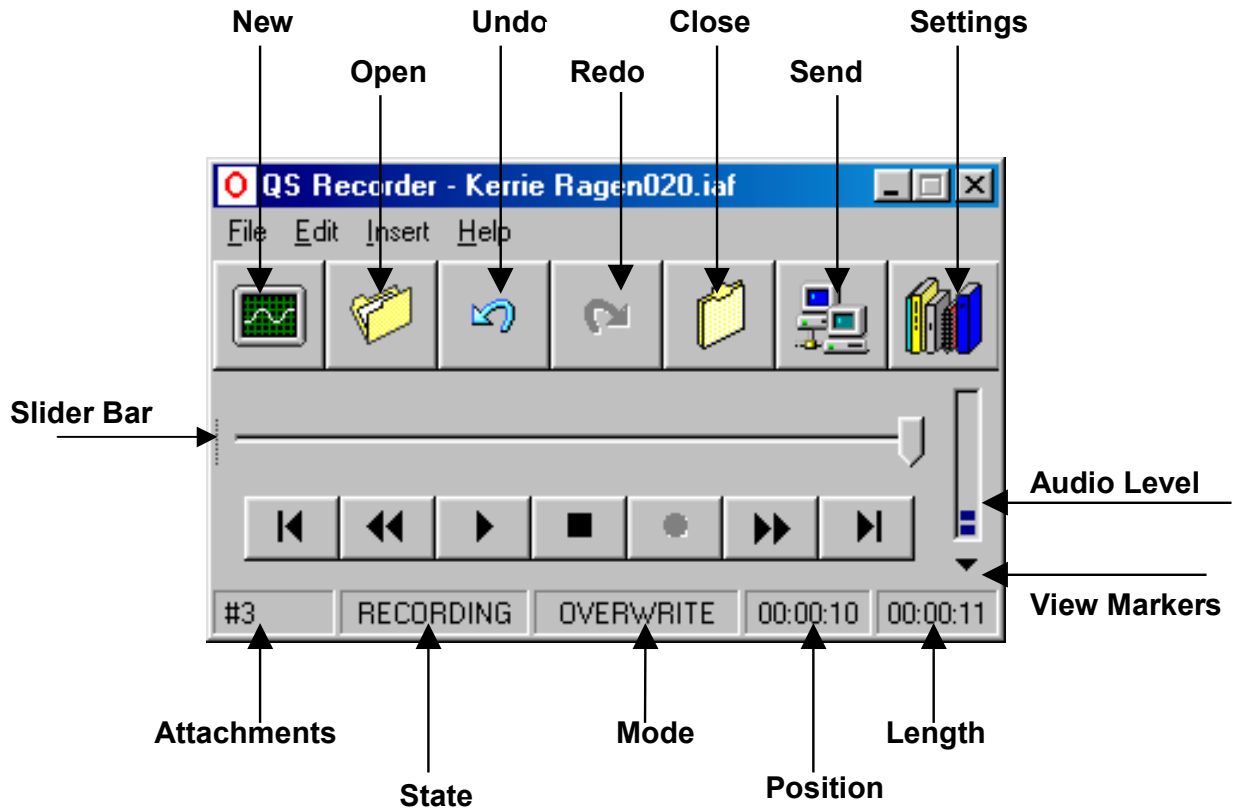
New
Undo
Close
Settings
Open
Redo
Send

QS Recorder - Kerrie Ragen020.iaf

File Edit Insert Help

Slider Bar

Audio Level

View Markers

#3 RECORDING OVERWRITE 00:00:10 00:00:11

Attachments
State
Mode
Position
Length